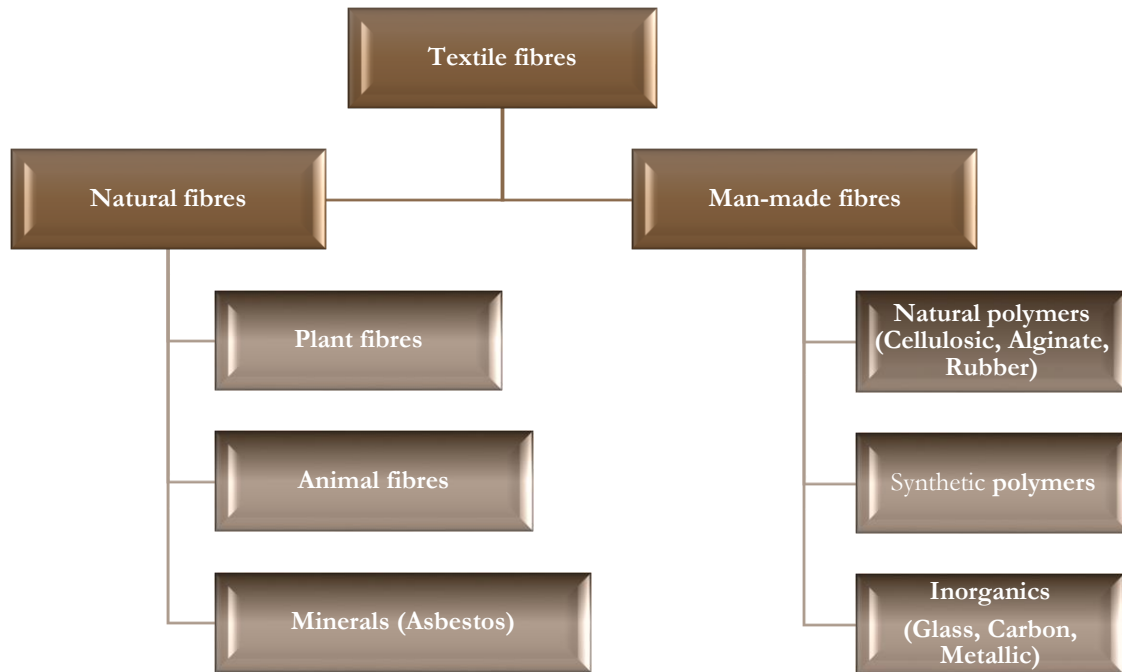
Textile fibres

Natural fibres

Man-made fibres

Plant fibres

Animal fibres

Minerals (Asbestos)

Natural polymers (Cellulosic, Alginate, Rubber)

Synthetic polymers

Inorganics

(Glass, Carbon, Metallic)